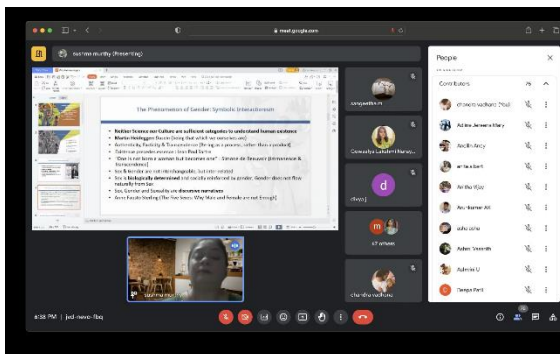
meet.google.com

sushma murthy (Presenting)

The Phenomenon of Gender: Symbolic Interactionism

• Neither Science nor Culture are sufficient categories to understand human existence
• Martin Heidegger Dasein [being that which we ourselves are]
• Authenticity, Facticity & Transcendence [Beings as a process, rather than a product]
• Existence precedes essence – Jean Paul Sartre
• "One is not born a woman but becomes one" – Simone de Beauvoir [Immanence & Transcendence]
• Sex & Gender are not interchangeable, but inter-related
• Sex is biologically determined and socially reinforced as gender. Gender does not flow naturally from Sex
• Sex, Gender and Sexuality are discursive narratives
• Anne Fausto Sterling (The Five Sexes: Why Male and Female are not Enough)

sangeetha R

Gowsalya Lakshmi Narayanan

d
divya j

m
CT mmani

sushma murthy

chandra vadhana

6:38 PM | jxd-nwvo-fbq

People

Contributors

chandra vadhana (You)
Adline Jemeena Mary
Anollin Arcy
anitha Barti
Anitha Vijay
Arulkumar AR
asha asha
Ashok Vasanth
Ashmita U
Durga Parti